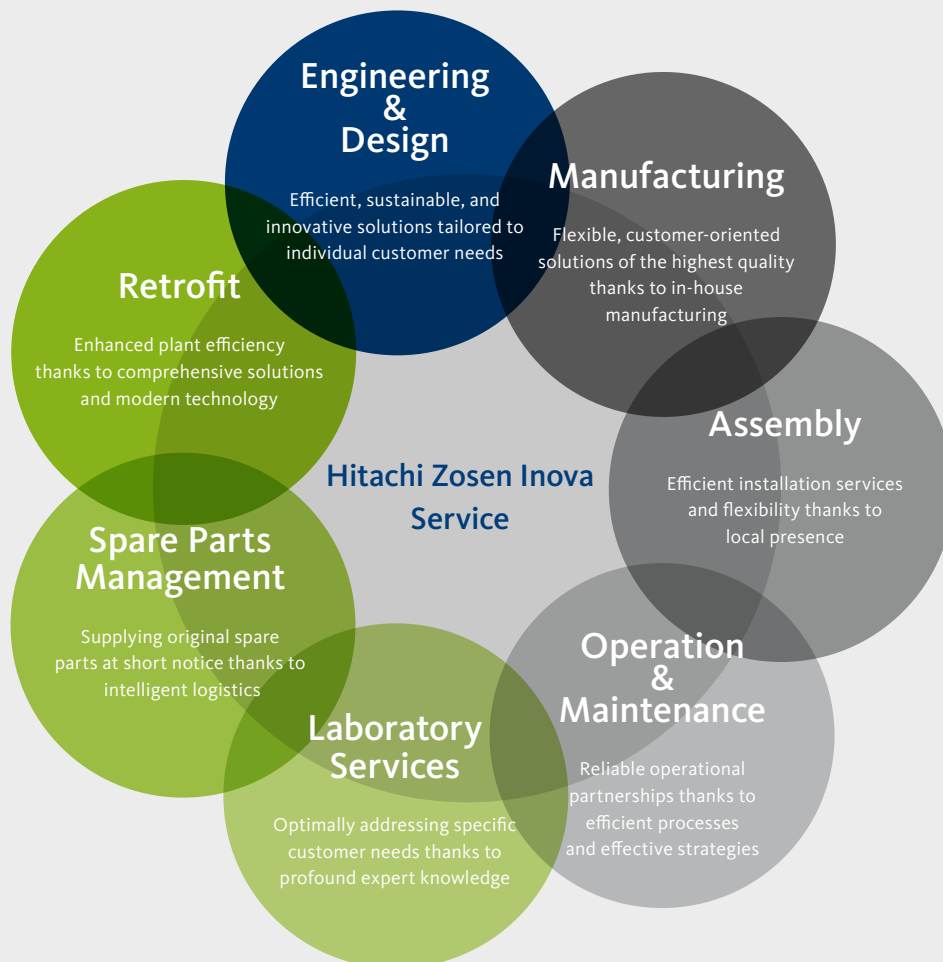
Engineering & Design

Efficient, sustainable, and innovative solutions tailored to individual customer needs

Manufacturing

Flexible, customer-oriented solutions of the highest quality thanks to in-house manufacturing

Assembly

Efficient installation services and flexibility thanks to local presence

Operation & Maintenance

Reliable operational partnerships thanks to efficient processes and effective strategies

Laboratory Services

Optimally addressing specific customer needs thanks to profound expert knowledge

Spare Parts Management

Supplying original spare parts at short notice thanks to intelligent logistics

Retrofit

Enhanced plant efficiency thanks to comprehensive solutions and modern technology

Hitachi Zosen Inova Service